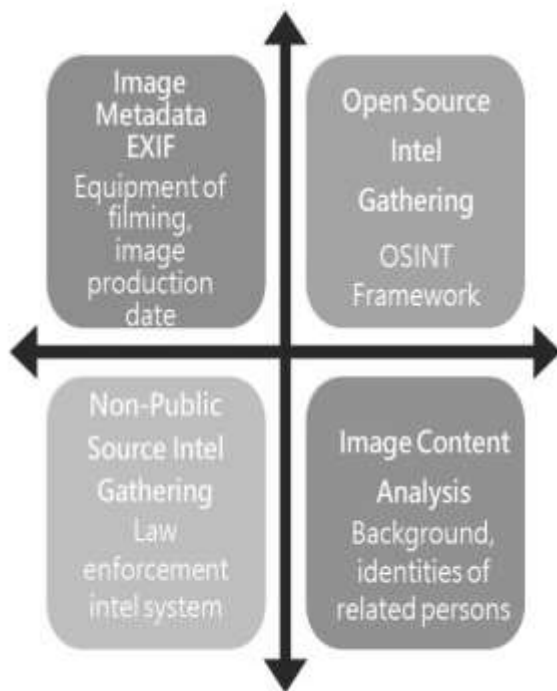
Image Metadata EXIF
Equipment of filming, image production date

Open Source Intel Gathering
OSINT Framework

Non-Public Source Intel Gathering
Law enforcement intel system

Image Content Analysis
Background, identities of related persons